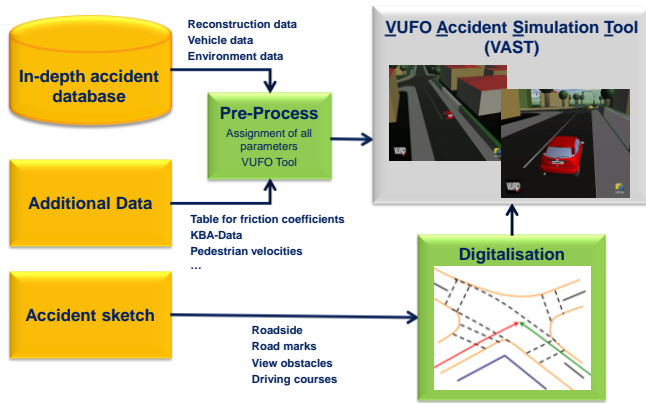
In-depth accident database

Reconstruction data
Vehicle data
Environment data

Pre-Process
Assignment of all parameters
VUFO Tool

VUFO Accident Simulation Tool (VAST)

Additional Data

Table for friction coefficients
KBA-Data
Pedestrian velocities
…

Accident sketch

Roadside
Road marks
View obstacles
Driving courses

Digitalisation